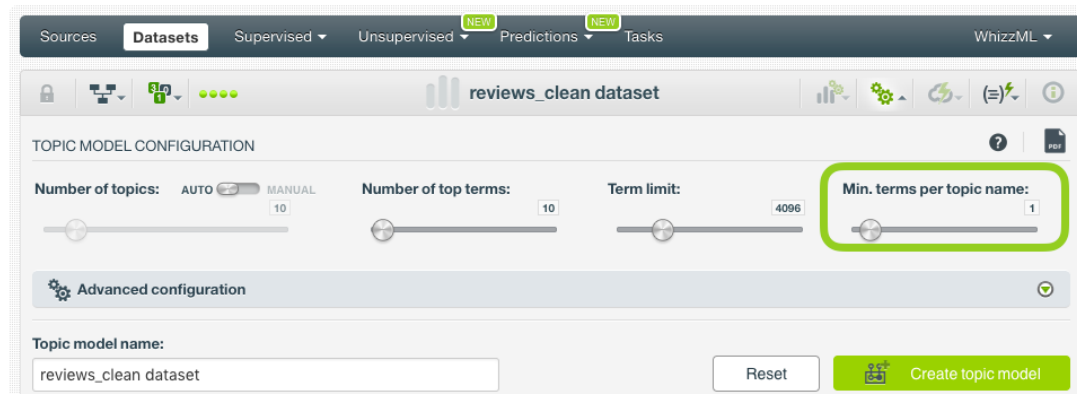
Sources Datasets Supervised ▾ Unsupervised ▾ NEW Predictions ▾ NEW Tasks WhizzML ▾

reviews_clean dataset

TOPIC MODEL CONFIGURATION

PDF

Number of topics: AUTO MANUAL
10

Number of top terms:
10

Term limit:
4096

Min. terms per topic name:
1

Advanced configuration

Topic model name:

reviews_clean dataset

Reset

Create topic model